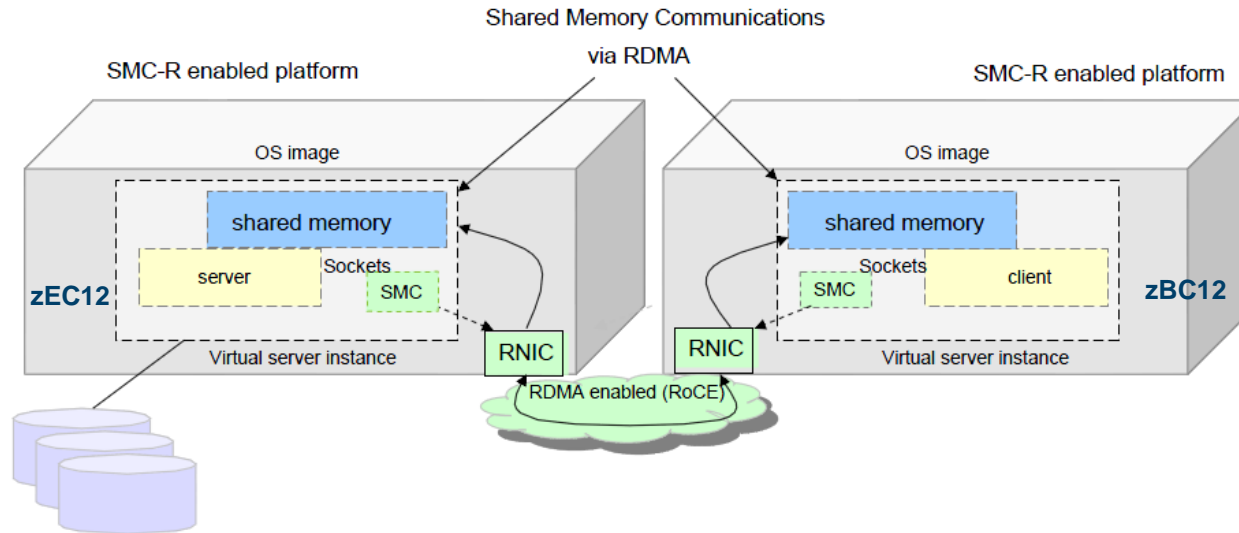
Shared Memory Communications

via RDMA

SMC-R enabled platform

SMC-R enabled platform

OS image

shared memory

server

Sockets

SMC

zEC12

Virtual server instance

RNIC

OS image

shared memory

Sockets

client

SMC

zBC12

RNIC

Virtual server instance

RDMA enabled (RoCE)